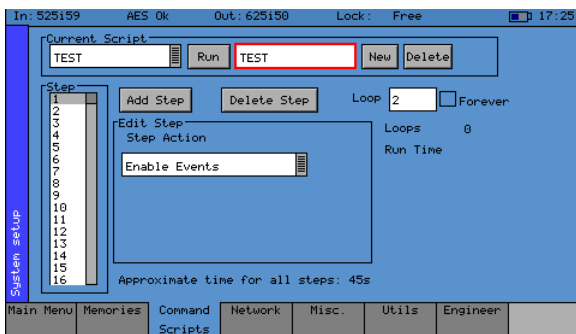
In: 525i59 AES Ok Out: 625i50 Lock: Free 17:25

Current Script
TEST Run TEST New Delete

Step
1
2
3
4
5
6
7
8
9
10
11
12
13
14
15
16

Add Step Delete Step Loop 2 Forever

Edit Step
Step Action
Enable Events

Loops 0
Run Time

Approximate time for all steps: 45s

System setup

Main Menu Memories Command Scripts Network Misc. Utils Engineer